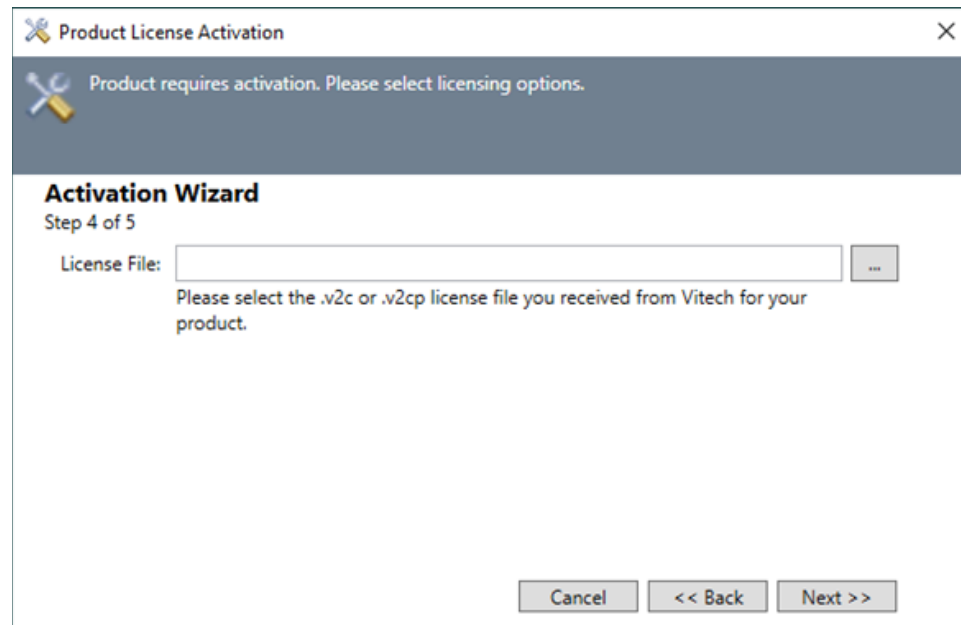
Product License Activation

×

Product requires activation. Please select licensing options.

Activation Wizard
Step 4 of 5

License File:

...

Please select the .v2c or .v2cp license file you received from Vitech for your product.

Cancel

<< Back

Next >>